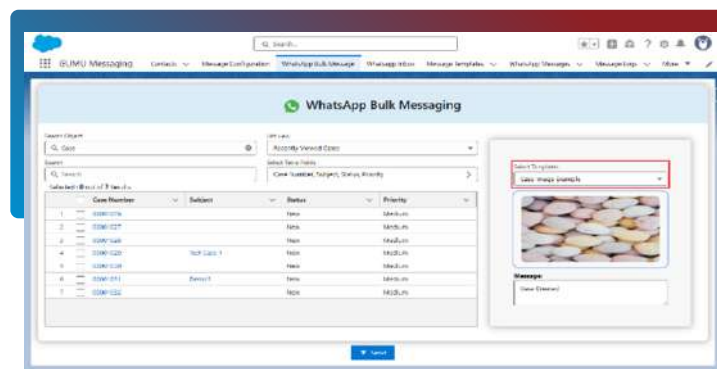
Q Search...

GUMU Messaging Contacts Message Configuration WhatsApp Bulk Message Whatsapp Inbox Message Templates WhatsApp Messages Message Logs More

WhatsApp Bulk Messaging

Select Object
Q Case

List view
Recently Viewed Cases

Search
Q Search

Select Show Fields
Case Number, Subject, Status, Priority

Selected: 0 out of 7 Records

| | | Case Number | Subject | Status | Priority |
|---|---|---|---|---|---|
| 1 | | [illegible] | | New | Medium |
| 2 | | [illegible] | | New | Medium |
| 3 | | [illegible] | | New | Medium |
| 4 | | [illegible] | Test Case 1 | New | Medium |
| 5 | | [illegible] | | New | Medium |
| 6 | | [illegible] | Demo 1 | New | Medium |
| 7 | | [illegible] | | New | Medium |

Select Template
Case Image Example

Message
Case Created

Send